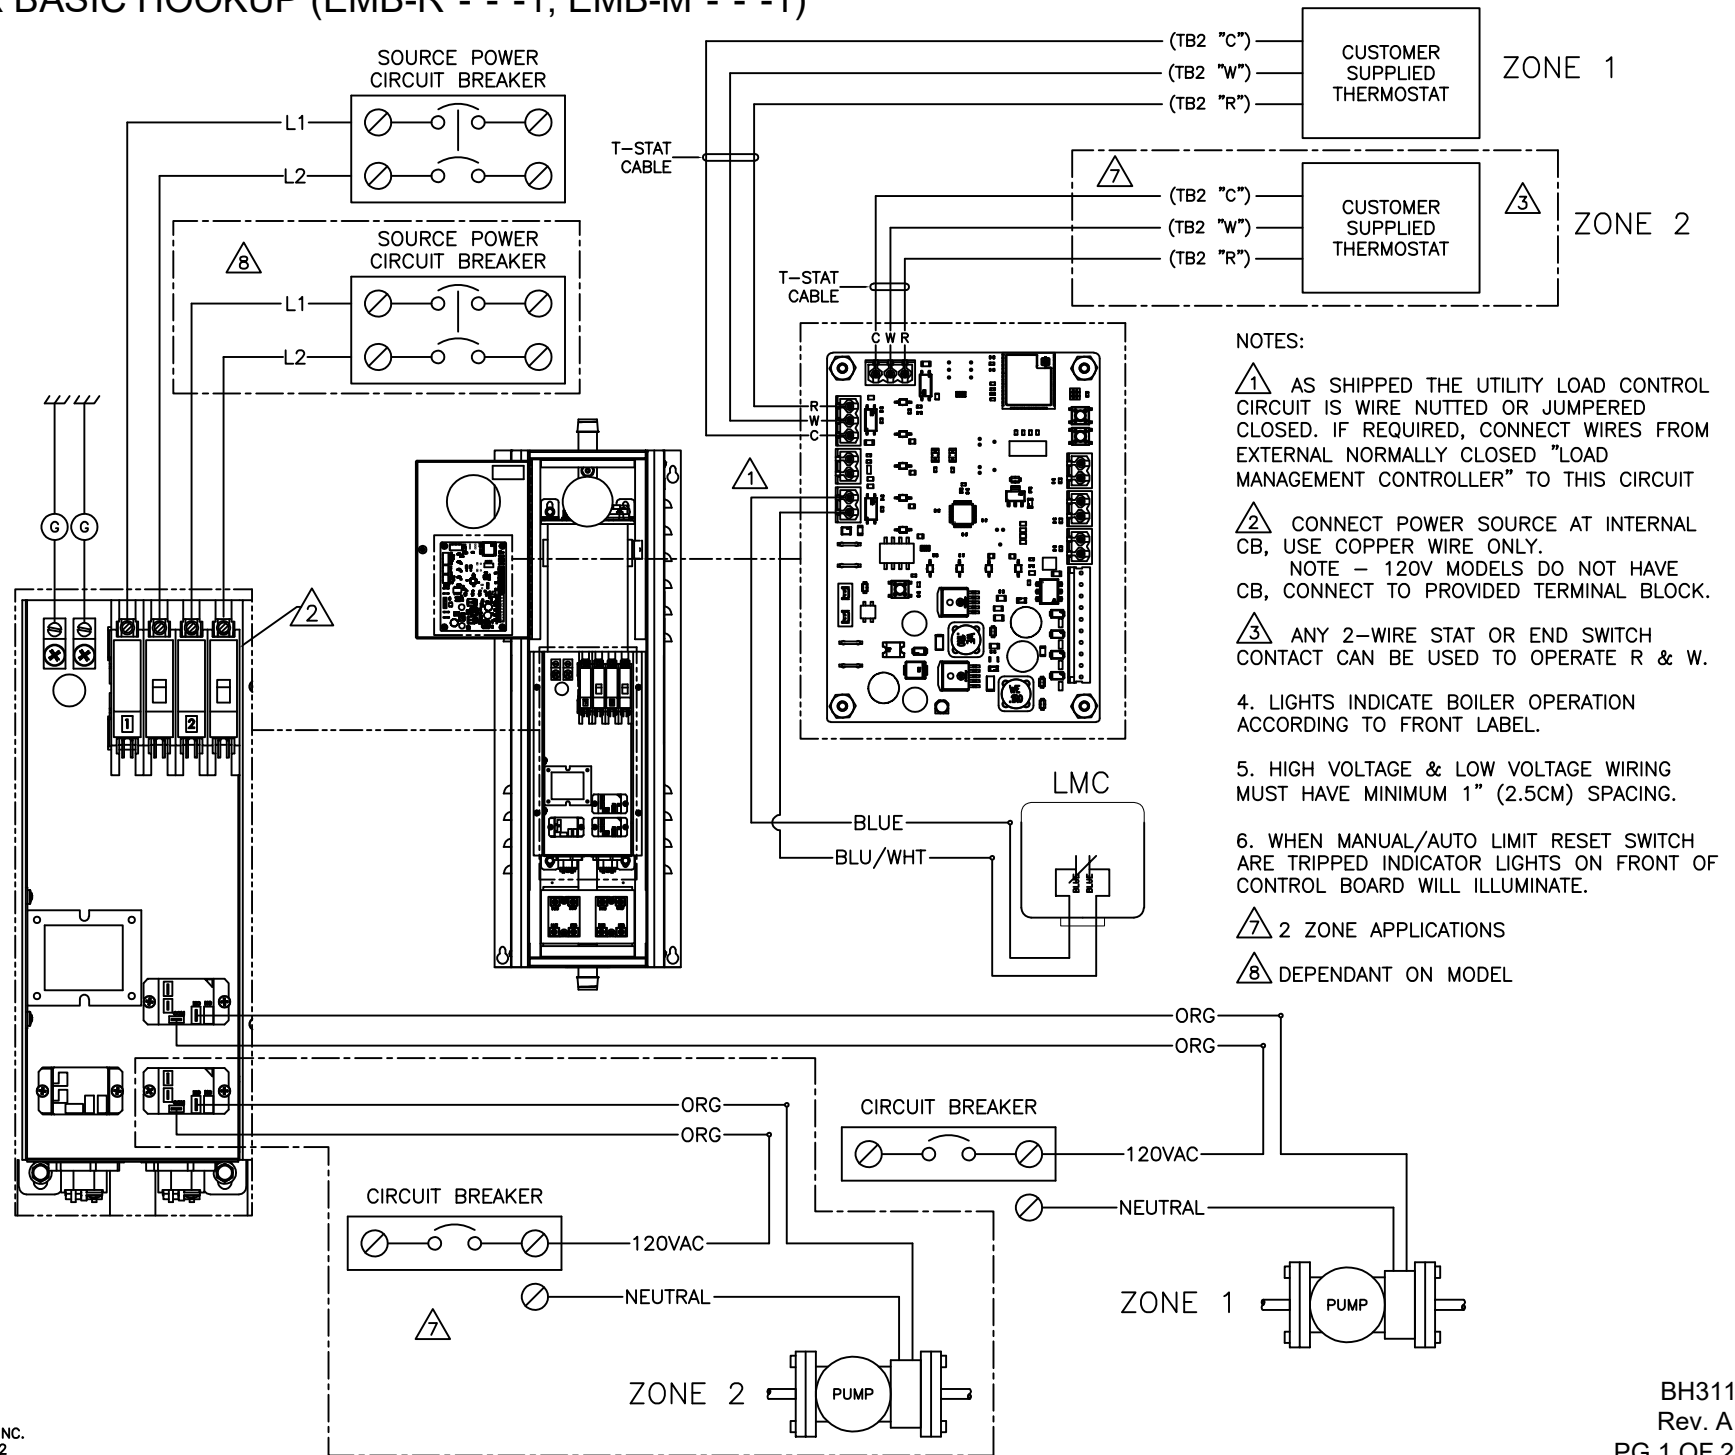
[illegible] BASIC HOOKUP (EMB-K - - -1, EMB-M - - -1)

SOURCE POWER CIRCUIT BREAKER

L1
L2

SOURCE POWER CIRCUIT BREAKER

8

L1
L2

T-STAT CABLE

(TB2 "C")
(TB2 "W")
(TB2 "R")

CUSTOMER SUPPLIED THERMOSTAT

ZONE 1

7

(TB2 "C")
(TB2 "W")
(TB2 "R")

CUSTOMER SUPPLIED THERMOSTAT

3

ZONE 2

T-STAT CABLE

C W R

R
W
C

1

G G

2

1 2

NOTES:

1 AS SHIPPED THE UTILITY LOAD CONTROL CIRCUIT IS WIRE NUTTED OR JUMPERED CLOSED. IF REQUIRED, CONNECT WIRES FROM EXTERNAL NORMALLY CLOSED "LOAD MANAGEMENT CONTROLLER" TO THIS CIRCUIT

2 CONNECT POWER SOURCE AT INTERNAL CB, USE COPPER WIRE ONLY.
NOTE – 120V MODELS DO NOT HAVE CB, CONNECT TO PROVIDED TERMINAL BLOCK.

3 ANY 2-WIRE STAT OR END SWITCH CONTACT CAN BE USED TO OPERATE R & W.

4. LIGHTS INDICATE BOILER OPERATION ACCORDING TO FRONT LABEL.

5. HIGH VOLTAGE & LOW VOLTAGE WIRING MUST HAVE MINIMUM 1" (2.5CM) SPACING.

6. WHEN MANUAL/AUTO LIMIT RESET SWITCH ARE TRIPPED INDICATOR LIGHTS ON FRONT OF CONTROL BOARD WILL ILLUMINATE.

7 2 ZONE APPLICATIONS

8 DEPENDANT ON MODEL

LMC

BLUE
BLU/WHT

ORG
ORG
ORG
ORG

CIRCUIT BREAKER

120VAC
NEUTRAL

CIRCUIT BREAKER

120VAC
NEUTRAL

7

ZONE 1
PUMP

ZONE 2
PUMP

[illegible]NC.
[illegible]2

BH311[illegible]
Rev. A
PG 1 OF 2